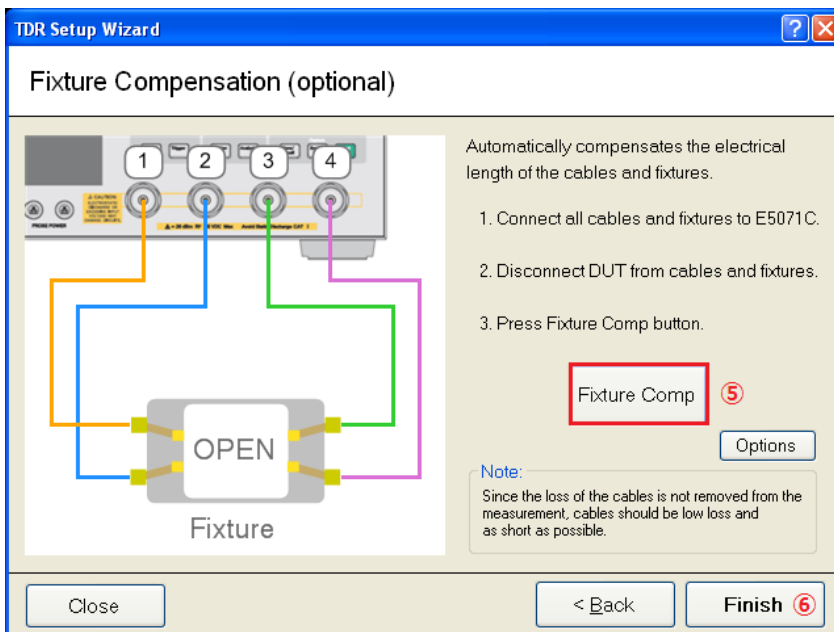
TDR Setup Wizard

?

Fixture Compensation (optional)

1 2 3 4

PROBE POWER

OPEN

Fixture

Automatically compensates the electrical length of the cables and fixtures.

1. Connect all cables and fixtures to E5071C.

2. Disconnect DUT from cables and fixtures.

3. Press Fixture Comp button.

Fixture Comp ⑤

Options

Note:

Since the loss of the cables is not removed from the measurement, cables should be low loss and as short as possible.

Close

< Back

Finish ⑥